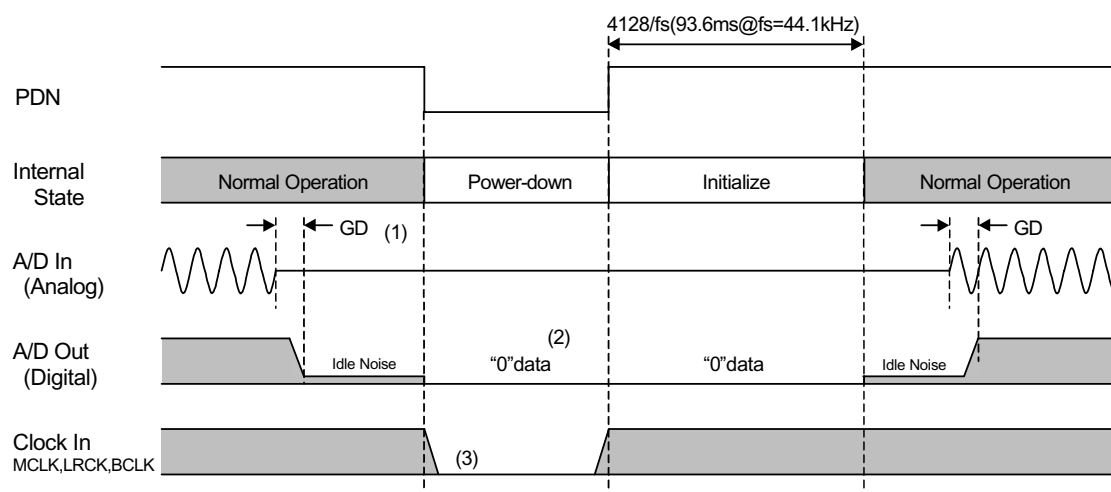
4128/fs(93.6ms@fs=44.1kHz)

PDN

Internal State

Normal Operation

Power-down

Initialize

Normal Operation

GD

(1)

GD

A/D In (Analog)

A/D Out (Digital)

(2)

Idle Noise

“0”data

“0”data

Idle Noise

Clock In MCLK,LRCK,BCLK

(3)